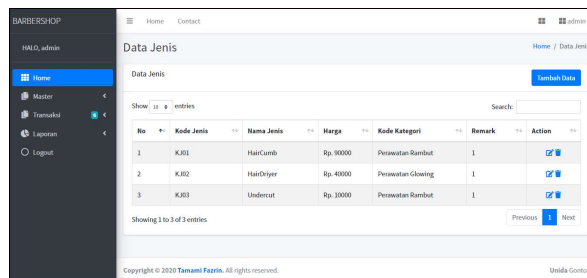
BARBERSHOP

HALO, admin

Home

Master

Transaksi

Laporan

Logout

Home Contact

admin

Data Jenis

Home / Data Jeni

Data Jenis

Tambah Data

Show 10 entries

Search:

| No | Kode Jenis | Nama Jenis | Harga | Kode Kategori | Remark | Action |
|---|---|---|---|---|---|---|
| 1 | KJ01 | HairCumb | Rp. 90000 | Perawatan Rambut | 1 | |
| 2 | KJ02 | HairDriyer | Rp. 40000 | Perawatan Glowing | 1 | |
| 3 | KJ03 | Undercut | Rp. 10000 | Perawatan Rambut | 1 | |

Showing 1 to 3 of 3 entries

Previous 1 Next

Copyright © 2020 Tamami Fazrin. All rights reserved.

Unida Gonto